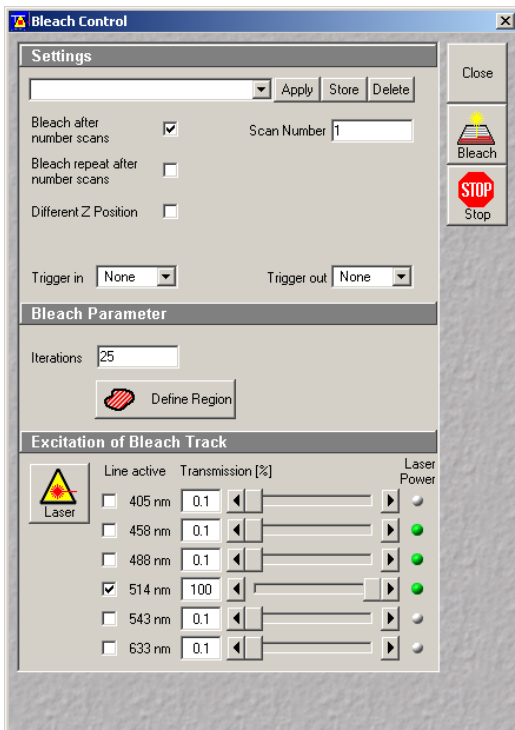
Bleach Control

Settings

Apply Store Delete

Bleach after number scans

Scan Number 1

Bleach repeat after number scans

Different Z Position

Trigger in None

Trigger out None

Bleach Parameter

Iterations 25

Define Region

Excitation of Bleach Track

Laser

Line active Transmission [%]

Laser Power

405 nm 0.1

458 nm 0.1

488 nm 0.1

514 nm 100

543 nm 0.1

633 nm 0.1

Close

Bleach

STOP

Stop